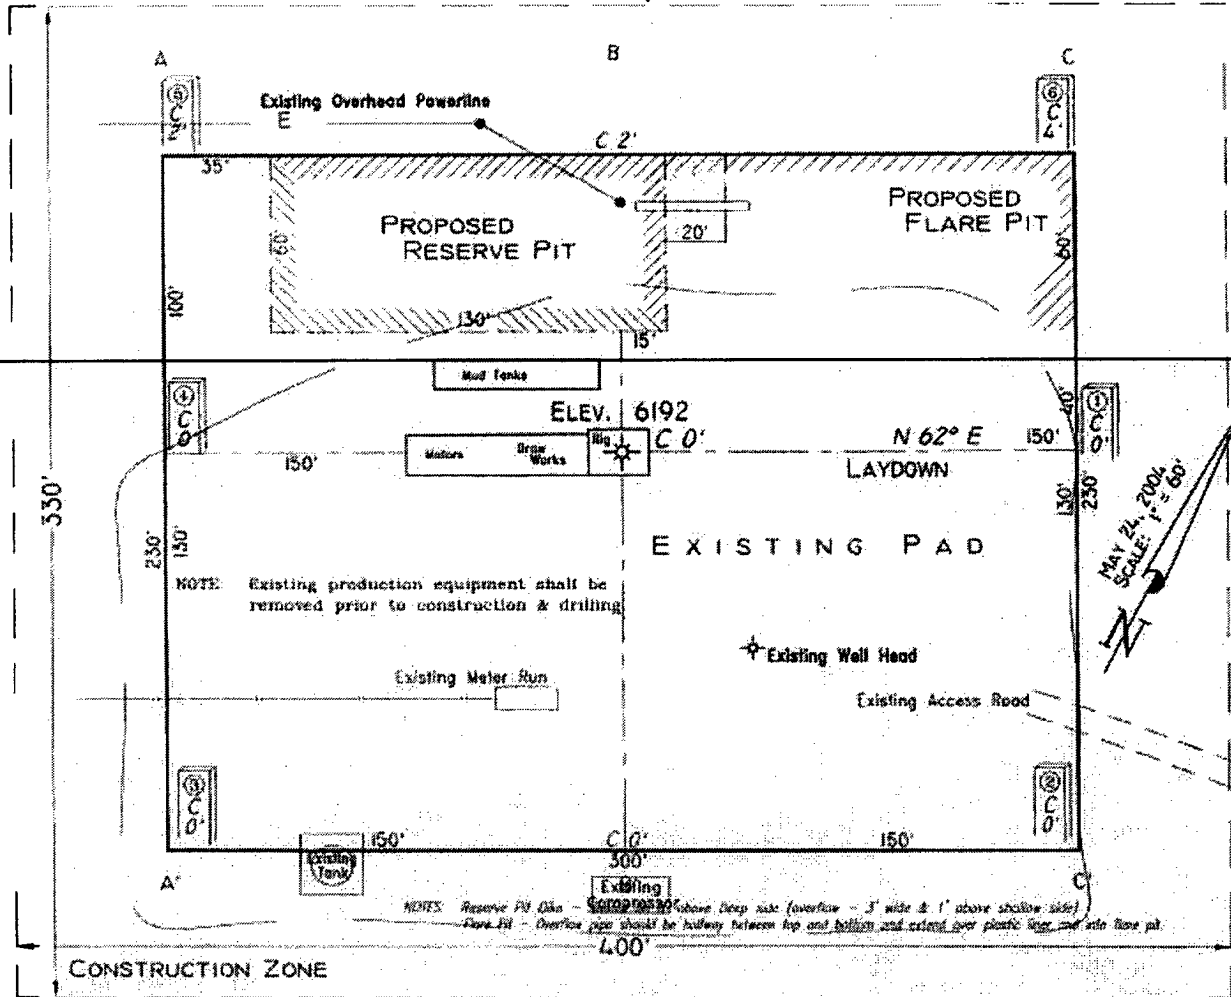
A

B

C

⑤ C 2'

Existing Overhead Powerline

E

⑥ C 4'

C 2'

35'

PROPOSED RESERVE PIT

60'

20'

PROPOSED FLARE PIT

60'

100'

130'

15'

Mud Tanks

④ C 0'

ELEV. 6192

Motors

Draw Works

Rig

C 0'

N 62° E

150'

① C 0'

40'

150'

LAYDOWN

330'

230'

150'

130'

230'

EXISTING PAD

NOTE: Existing production equipment shall be removed prior to construction & drilling

MAY 24, 2004 SCALE: 1" = 60'

N

Existing Well Head

Existing Meter Run

Existing Access Road

③ C 0'

② C 0'

Existing Tank

150'

C 0'

300'

150'

A'

Existing Compressor

C'

NOTES: Reserve Pit Dike – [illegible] above Deep side (overflow – 3' wide & 1' above shallow side)
Flare Pit – Overflow pipe should be halfway between top and bottom and extend over plastic liner and into flare pit.

400'

CONSTRUCTION ZONE